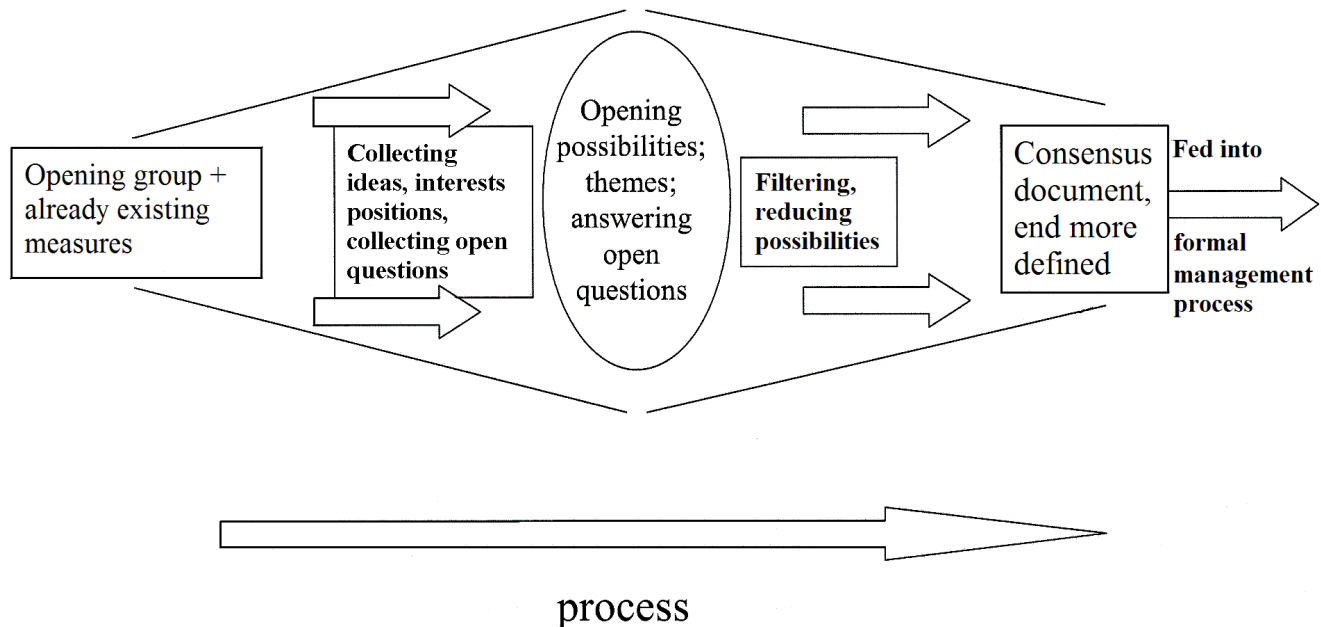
Opening group + already existing measures

Collecting ideas, interests positions, collecting open questions

Opening possibilities; themes; answering open questions

Filtering, reducing possibilities

Consensus document, end more defined

Fed into

formal management process

process